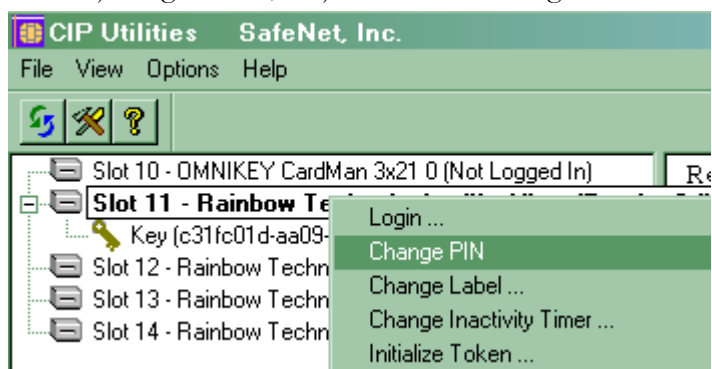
CIP Utilities SafeNet, Inc.

File View Options Help

Slot 10 - OMNIKEY CardMan 3x21 0 (Not Logged In)

Slot 11 - Rainbow Te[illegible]

Key (c31fc01d-aa09-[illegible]

Slot 12 - Rainbow Techn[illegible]

Slot 13 - Rainbow Techn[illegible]

Slot 14 - Rainbow Techn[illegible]

Re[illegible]

Login ...

Change PIN

Change Label ...

Change Inactivity Timer ...

Initialize Token ...